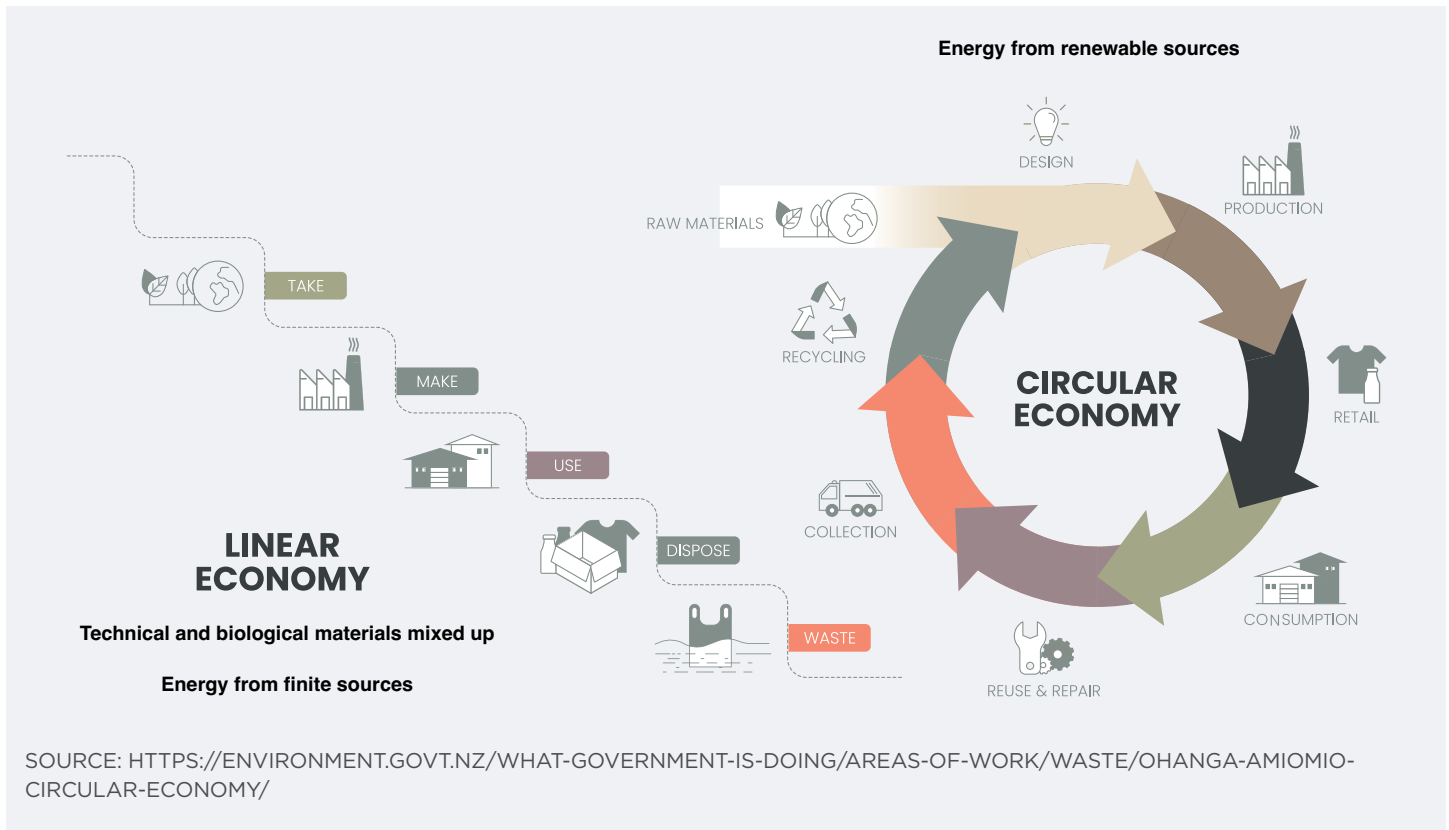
TAKE

MAKE

USE

DISPOSE

WASTE

LINEAR ECONOMY

Technical and biological materials mixed up

Energy from finite sources

Energy from renewable sources

DESIGN

PRODUCTION

RAW MATERIALS

RECYCLING

CIRCULAR ECONOMY

RETAIL

COLLECTION

CONSUMPTION

REUSE & REPAIR

SOURCE: HTTPS://ENVIRONMENT.GOVT.NZ/WHAT-GOVERNMENT-IS-DOING/AREAS-OF-WORK/WASTE/OHANGA-AMIOMIO-CIRCULAR-ECONOMY/